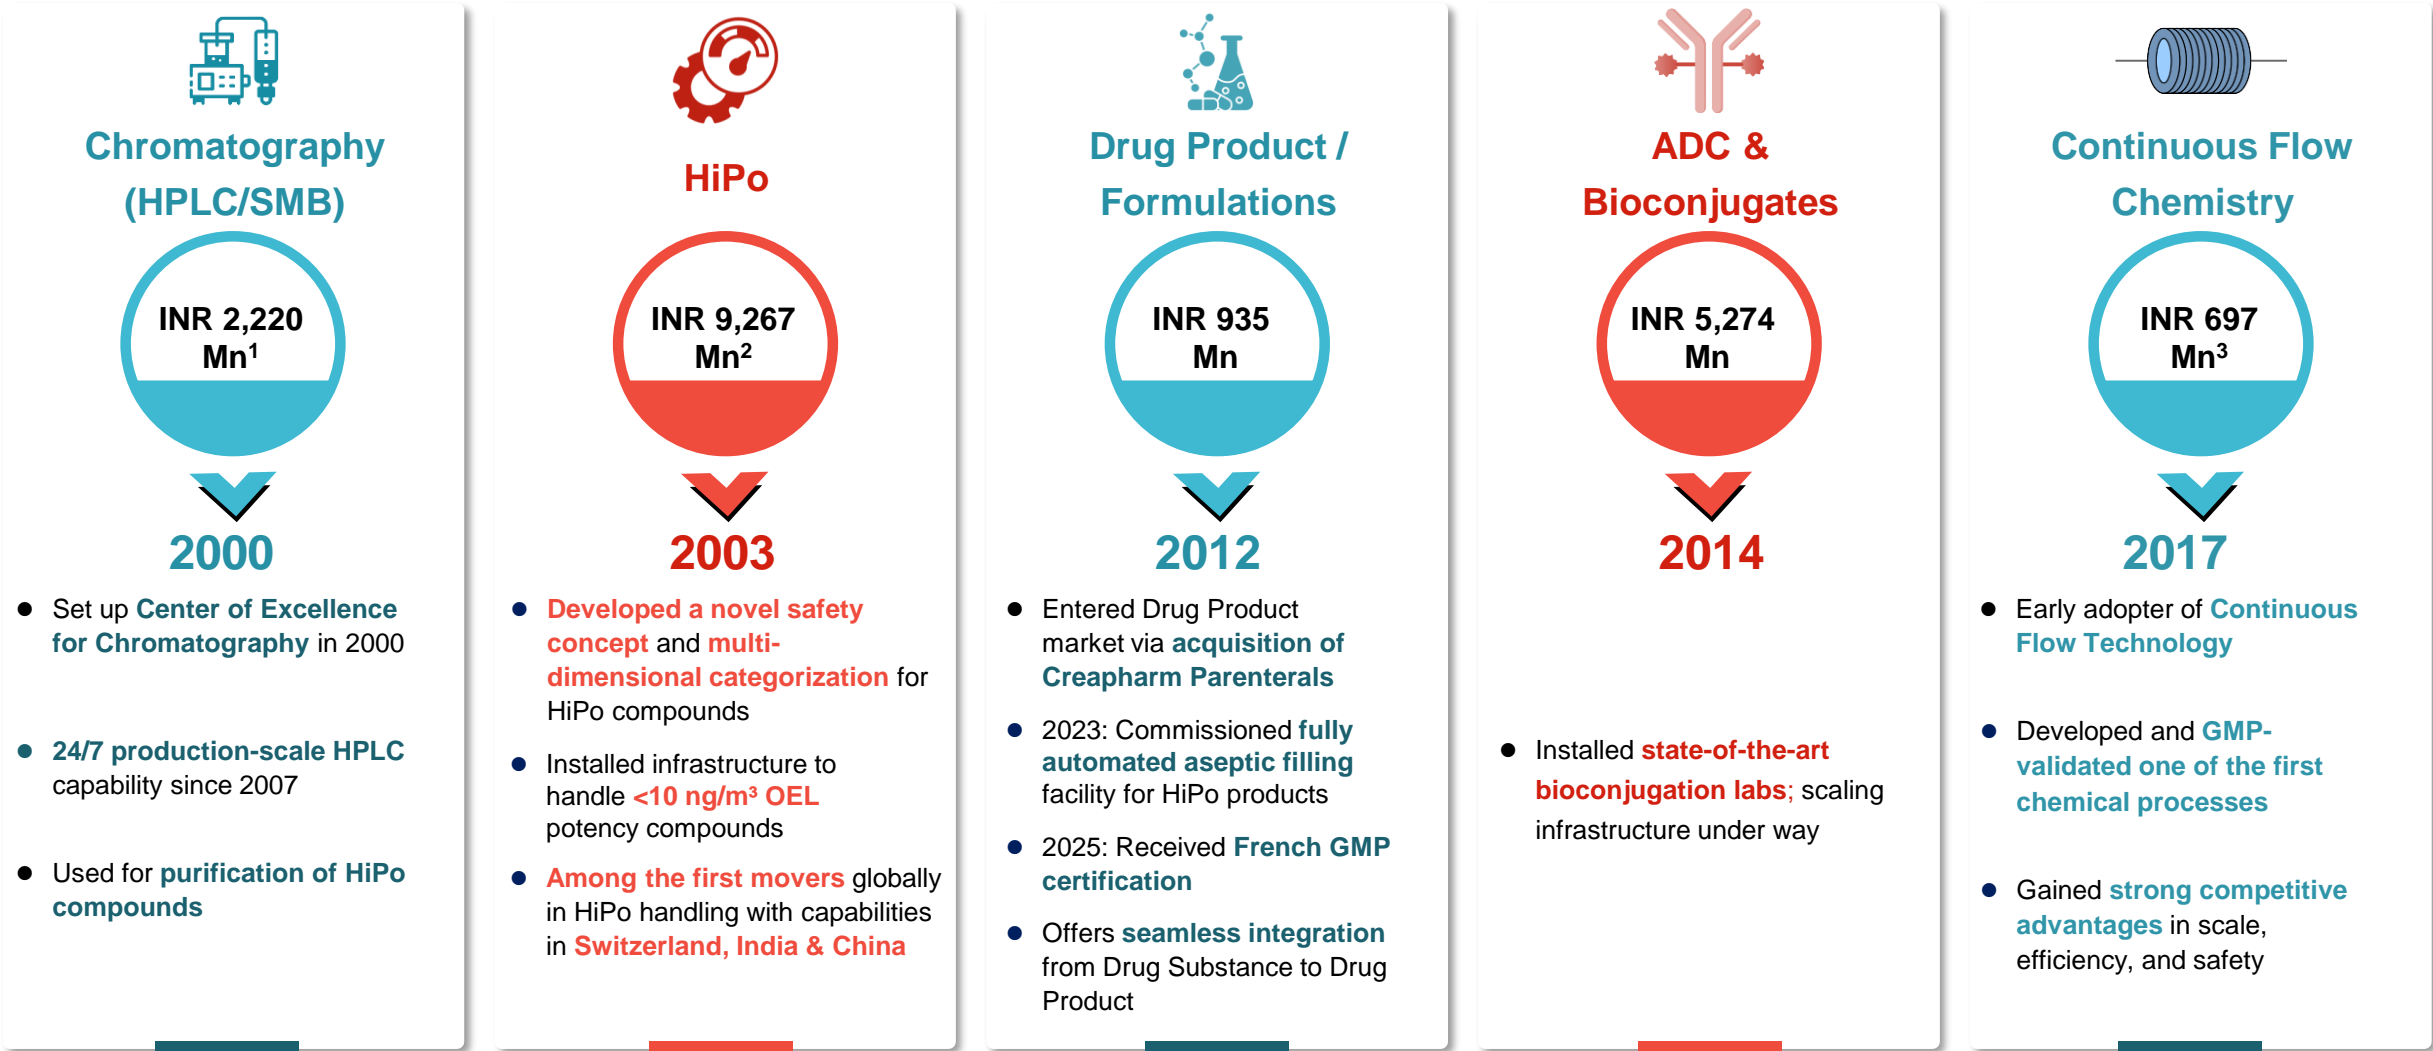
Chromatography (HPLC/SMB)

INR 2,220 Mn$^1$

2000

- Set up Center of Excellence for Chromatography in 2000
- 24/7 production-scale HPLC capability since 2007
- Used for purification of HiPo compounds

HiPo

INR 9,267 Mn$^2$

2003

- Developed a novel safety concept and multi-dimensional categorization for HiPo compounds
- Installed infrastructure to handle <10 ng/m³ OEL potency compounds
- Among the first movers globally in HiPo handling with capabilities in Switzerland, India & China

Drug Product / Formulations

INR 935 Mn

2012

- Entered Drug Product market via acquisition of Creapharm Parenterals
- 2023: Commissioned fully automated aseptic filling facility for HiPo products
- 2025: Received French GMP certification
- Offers seamless integration from Drug Substance to Drug Product

ADC & Bioconjugates

INR 5,274 Mn

2014

- Installed state-of-the-art bioconjugation labs; scaling infrastructure under way

Continuous Flow Chemistry

INR 697 Mn$^3$

2017

- Early adopter of Continuous Flow Technology
- Developed and GMP-validated one of the first chemical processes
- Gained strong competitive advantages in scale, efficiency, and safety